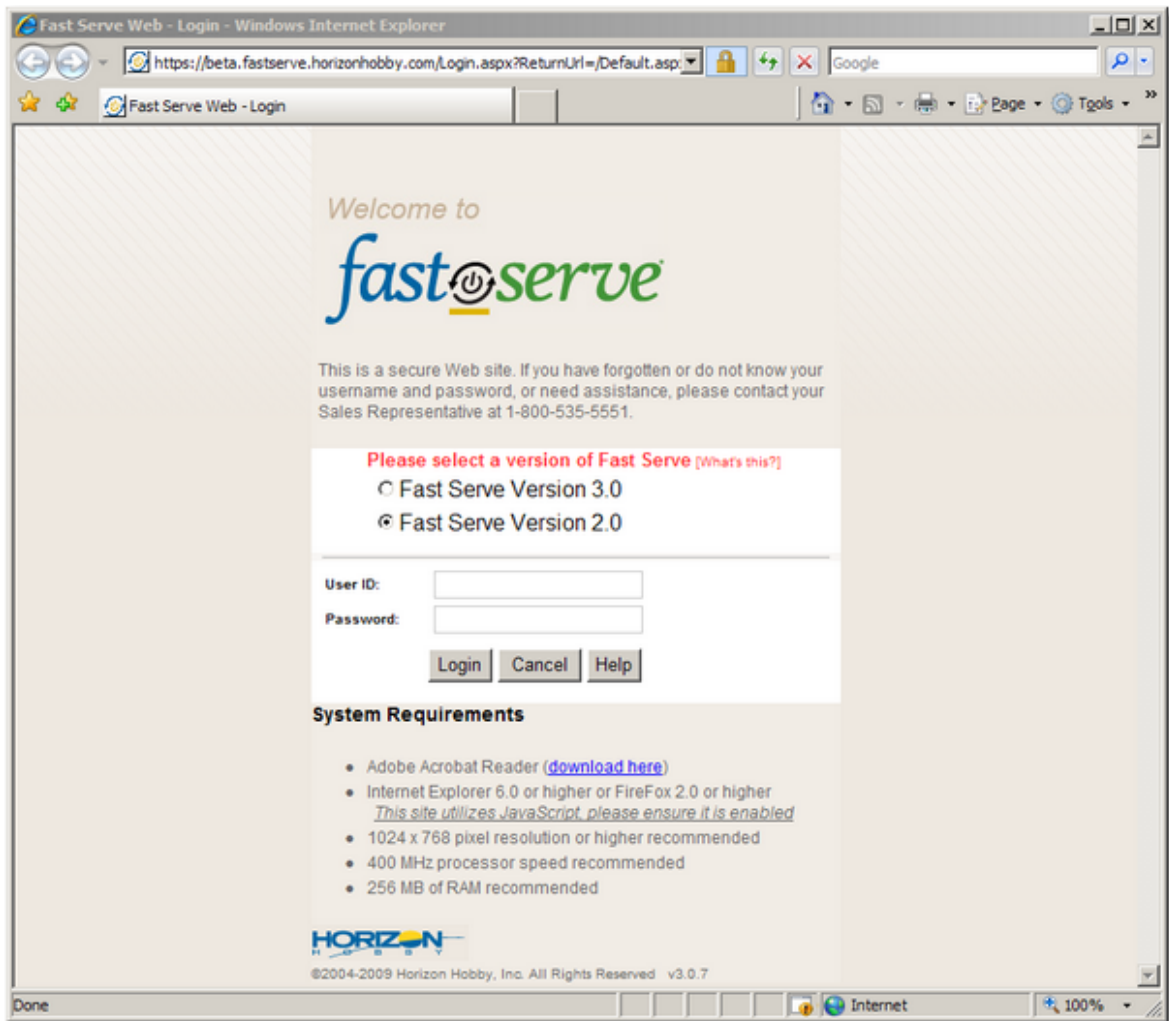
Fast Serve Web - Login - Windows Internet Explorer

https://beta.fastserve.horizonhobby.com/Login.aspx?ReturnUrl=/Default.asp

Google

Fast Serve Web - Login

Page ▾ Tools ▾

Welcome to

fastserve

This is a secure Web site. If you have forgotten or do not know your username and password, or need assistance, please contact your Sales Representative at 1-800-535-5551.

Please select a version of Fast Serve [What's this?]

Fast Serve Version 3.0

Fast Serve Version 2.0

User ID:

Password:

Login Cancel Help

System Requirements

- Adobe Acrobat Reader (download here)
- Internet Explorer 6.0 or higher or FireFox 2.0 or higher
This site utilizes JavaScript, please ensure it is enabled
- 1024 x 768 pixel resolution or higher recommended
- 400 MHz processor speed recommended
- 256 MB of RAM recommended

HORIZON HOBBY

©2004-2009 Horizon Hobby, Inc. All Rights Reserved v3.0.7

Done

Internet

100%